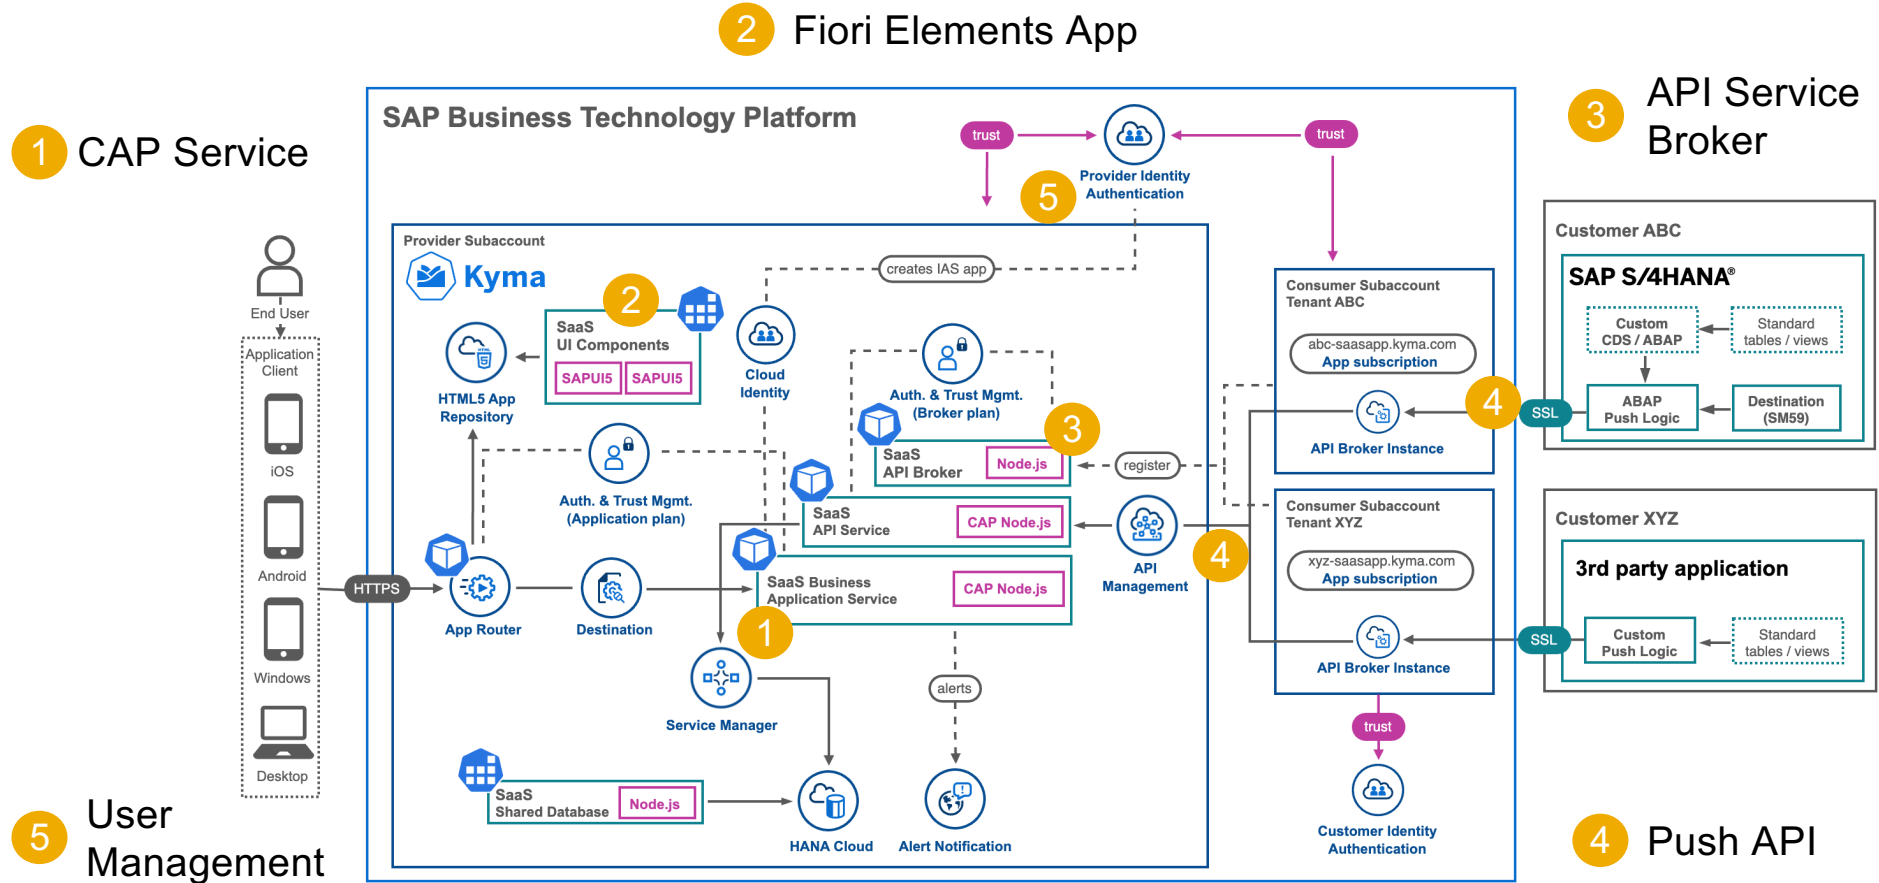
2 Fiori Elements App

1 CAP Service

3 API Service Broker

SAP Business Technology Platform

trust

trust

Provider Identity Authentication

5

Provider Subaccount

Kyma

creates IAS app

2

SaaS UI Components

SAPUI5 SAPUI5

HTML5 App Repository

Cloud Identity

Auth. & Trust Mgmt. (Broker plan)

3

SaaS API Broker Node.js

register

Auth. & Trust Mgmt. (Application plan)

SaaS API Service CAP Node.js

API Management

4

SaaS Business Application Service CAP Node.js

1

App Router

Destination

HTTPS

Service Manager

alerts

SaaS Shared Database Node.js

HANA Cloud

Alert Notification

End User

Application Client

iOS

Android

Windows

Desktop

Consumer Subaccount Tenant ABC

abc-saasapp.kyma.com App subscription

API Broker Instance

Consumer Subaccount Tenant XYZ

xyz-saasapp.kyma.com App subscription

API Broker Instance

trust

Customer Identity Authentication

Customer ABC

SAP S/4HANA®

Custom CDS / ABAP

Standard tables / views

ABAP Push Logic

Destination (SM59)

4

SSL

Customer XYZ

3rd party application

Custom Push Logic

Standard tables / views

SSL

5 User Management

4 Push API